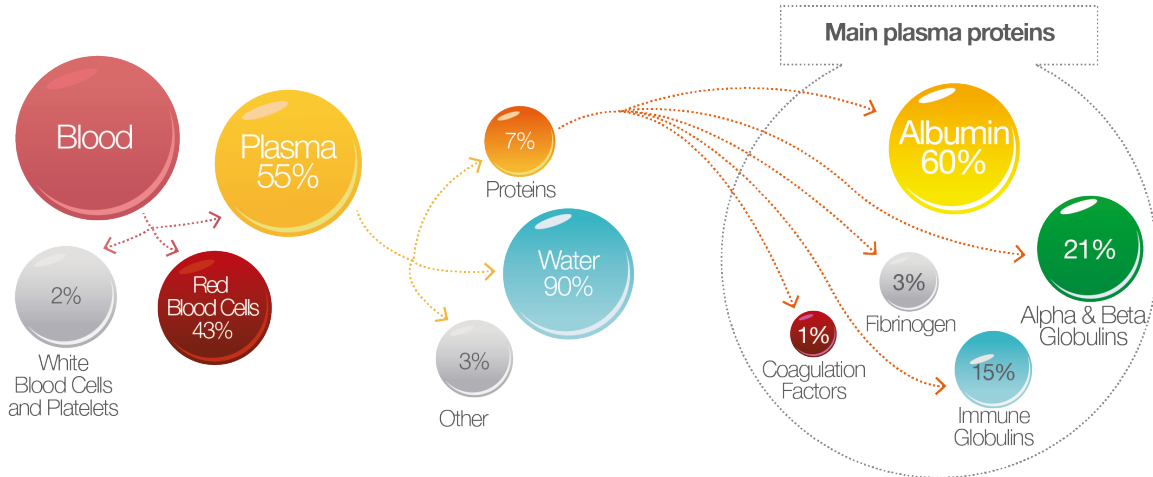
Main plasma proteins

Blood

Plasma 55%

2%

White Blood Cells and Platelets

Red Blood Cells 43%

7%

Proteins

Water 90%

3%

Other

Albumin 60%

21%

Alpha & Beta Globulins

3%

Fibrinogen

1%

Coagulation Factors

15%

Immune Globulins